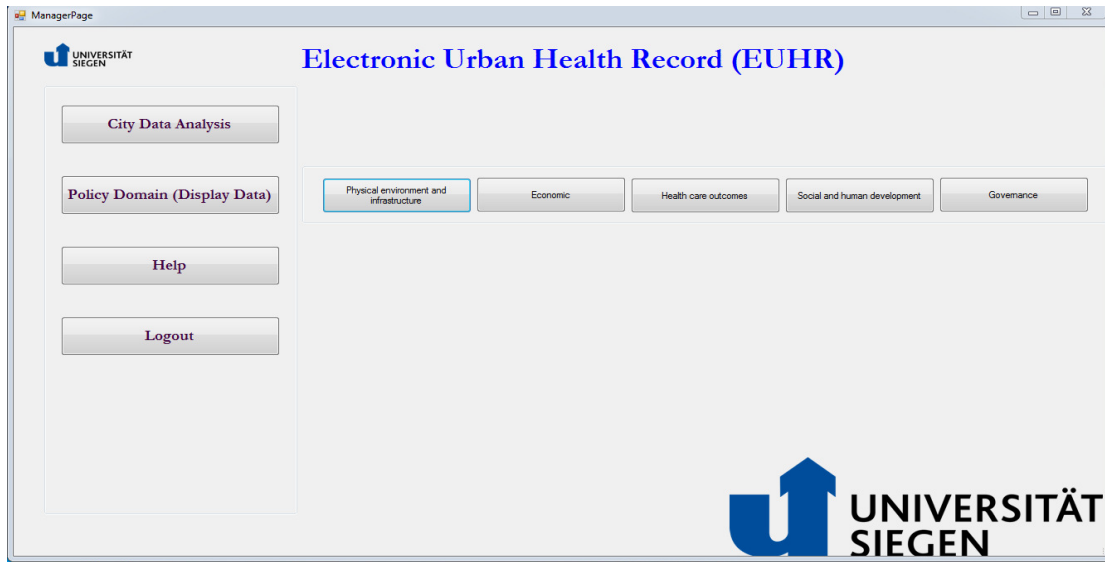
ManagerPage

UNIVERSITÄT SIEGEN

Electronic Urban Health Record (EUHR)

City Data Analysis

Policy Domain (Display Data)

Help

Logout

Physical environment and infrastructure

Economic

Health care outcomes

Social and human development

Governance

UNIVERSITÄT SIEGEN